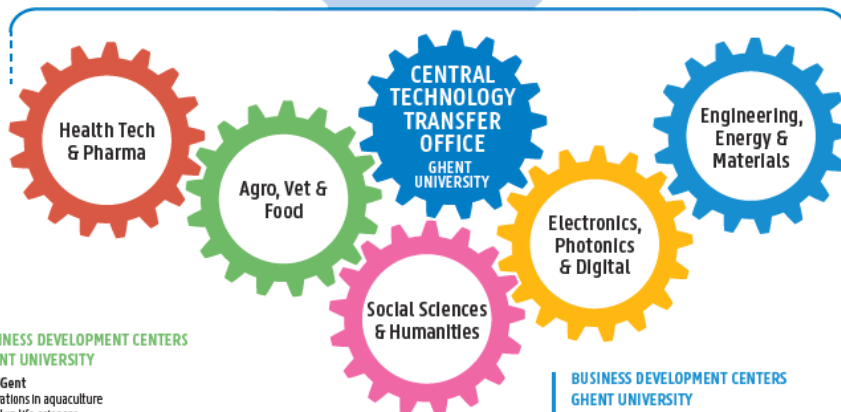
Health Tech & Pharma

Agro, Vet & Food

CENTRAL TECHNOLOGY TRANSFER OFFICE
GHENT UNIVERSITY

Engineering, Energy & Materials

Electronics, Photonics & Digital

Social Sciences & Humanities

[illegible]NESS DEVELOPMENT CENTERS
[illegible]NT UNIVERSITY
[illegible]Gent
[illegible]ations in aquaculture
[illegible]

BUSINESS DEVELOPMENT CENTERS
GHENT UNIVERSITY